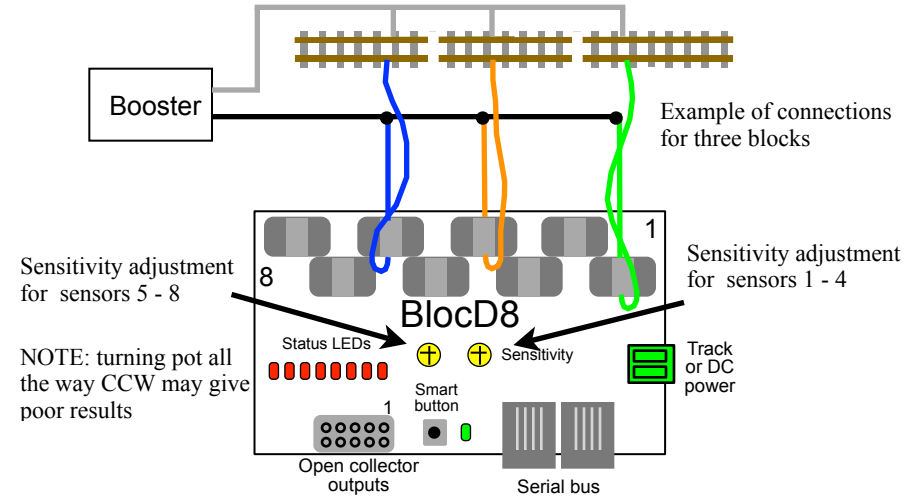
Booster

Example of connections for three blocks

Sensitivity adjustment for sensors 5 - 8

Sensitivity adjustment for sensors 1 - 4

NOTE: turning pot all the way CCW may give poor results

1

8

BlocD8

Status LEDs

Sensitivity

Track or DC power

Smart button

1

Open collector outputs

Serial bus